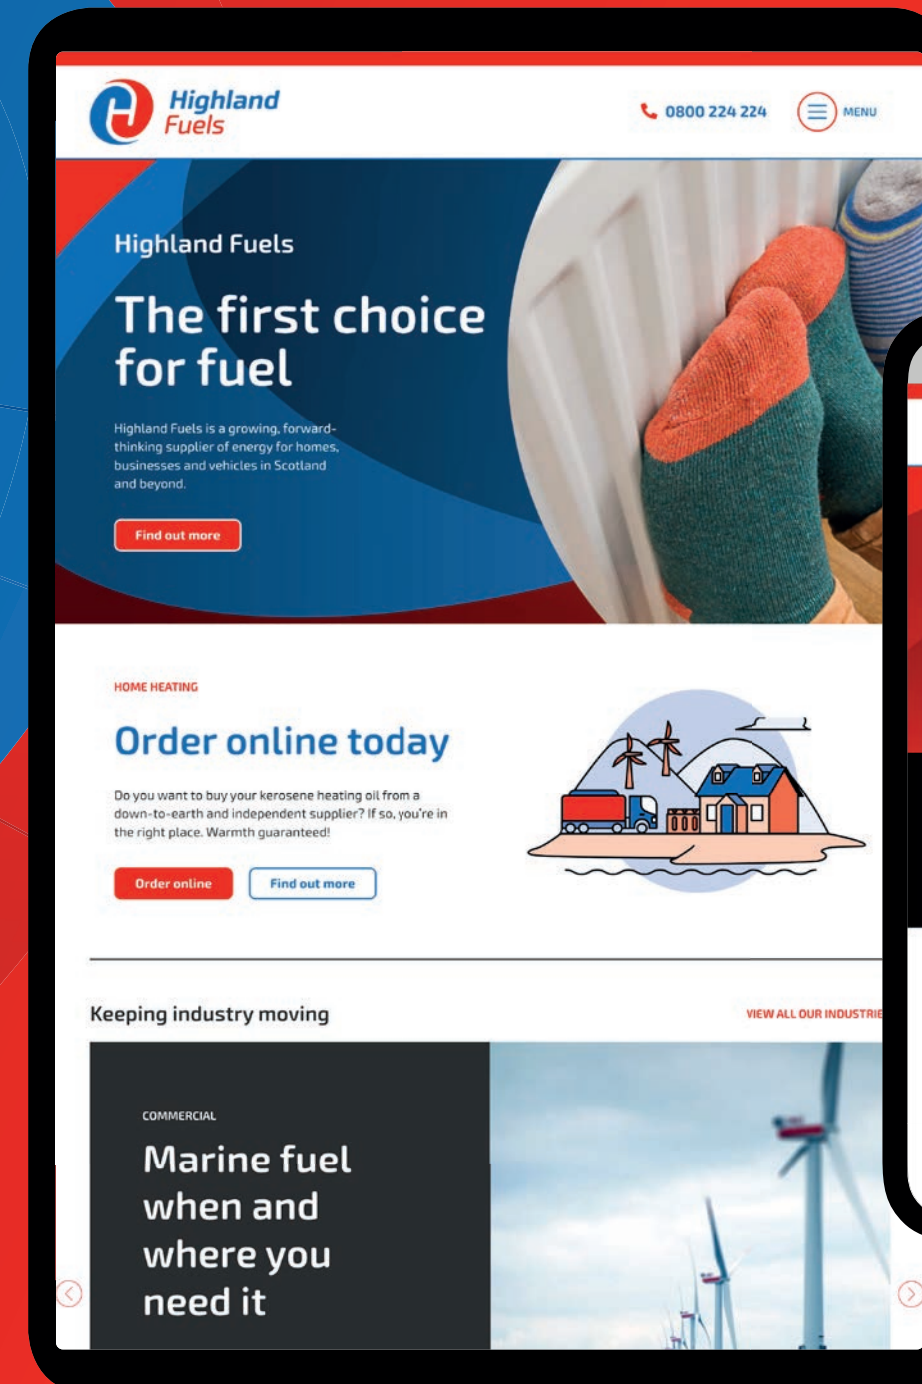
Highland Fuels

0800 224 224

MENU

Highland Fuels

The first choice for fuel

Highland Fuels is a growing, forward-thinking supplier of energy for homes, businesses and vehicles in Scotland and beyond.

Find out more

HOME HEATING

Order online today

Do you want to buy your kerosene heating oil from a down-to-earth and independent supplier? If so, you're in the right place. Warmth guaranteed!

Order online

Find out more

Keeping industry moving

VIEW ALL OUR INDUSTRIE

COMMERCIAL

Marine fuel when and where you need it